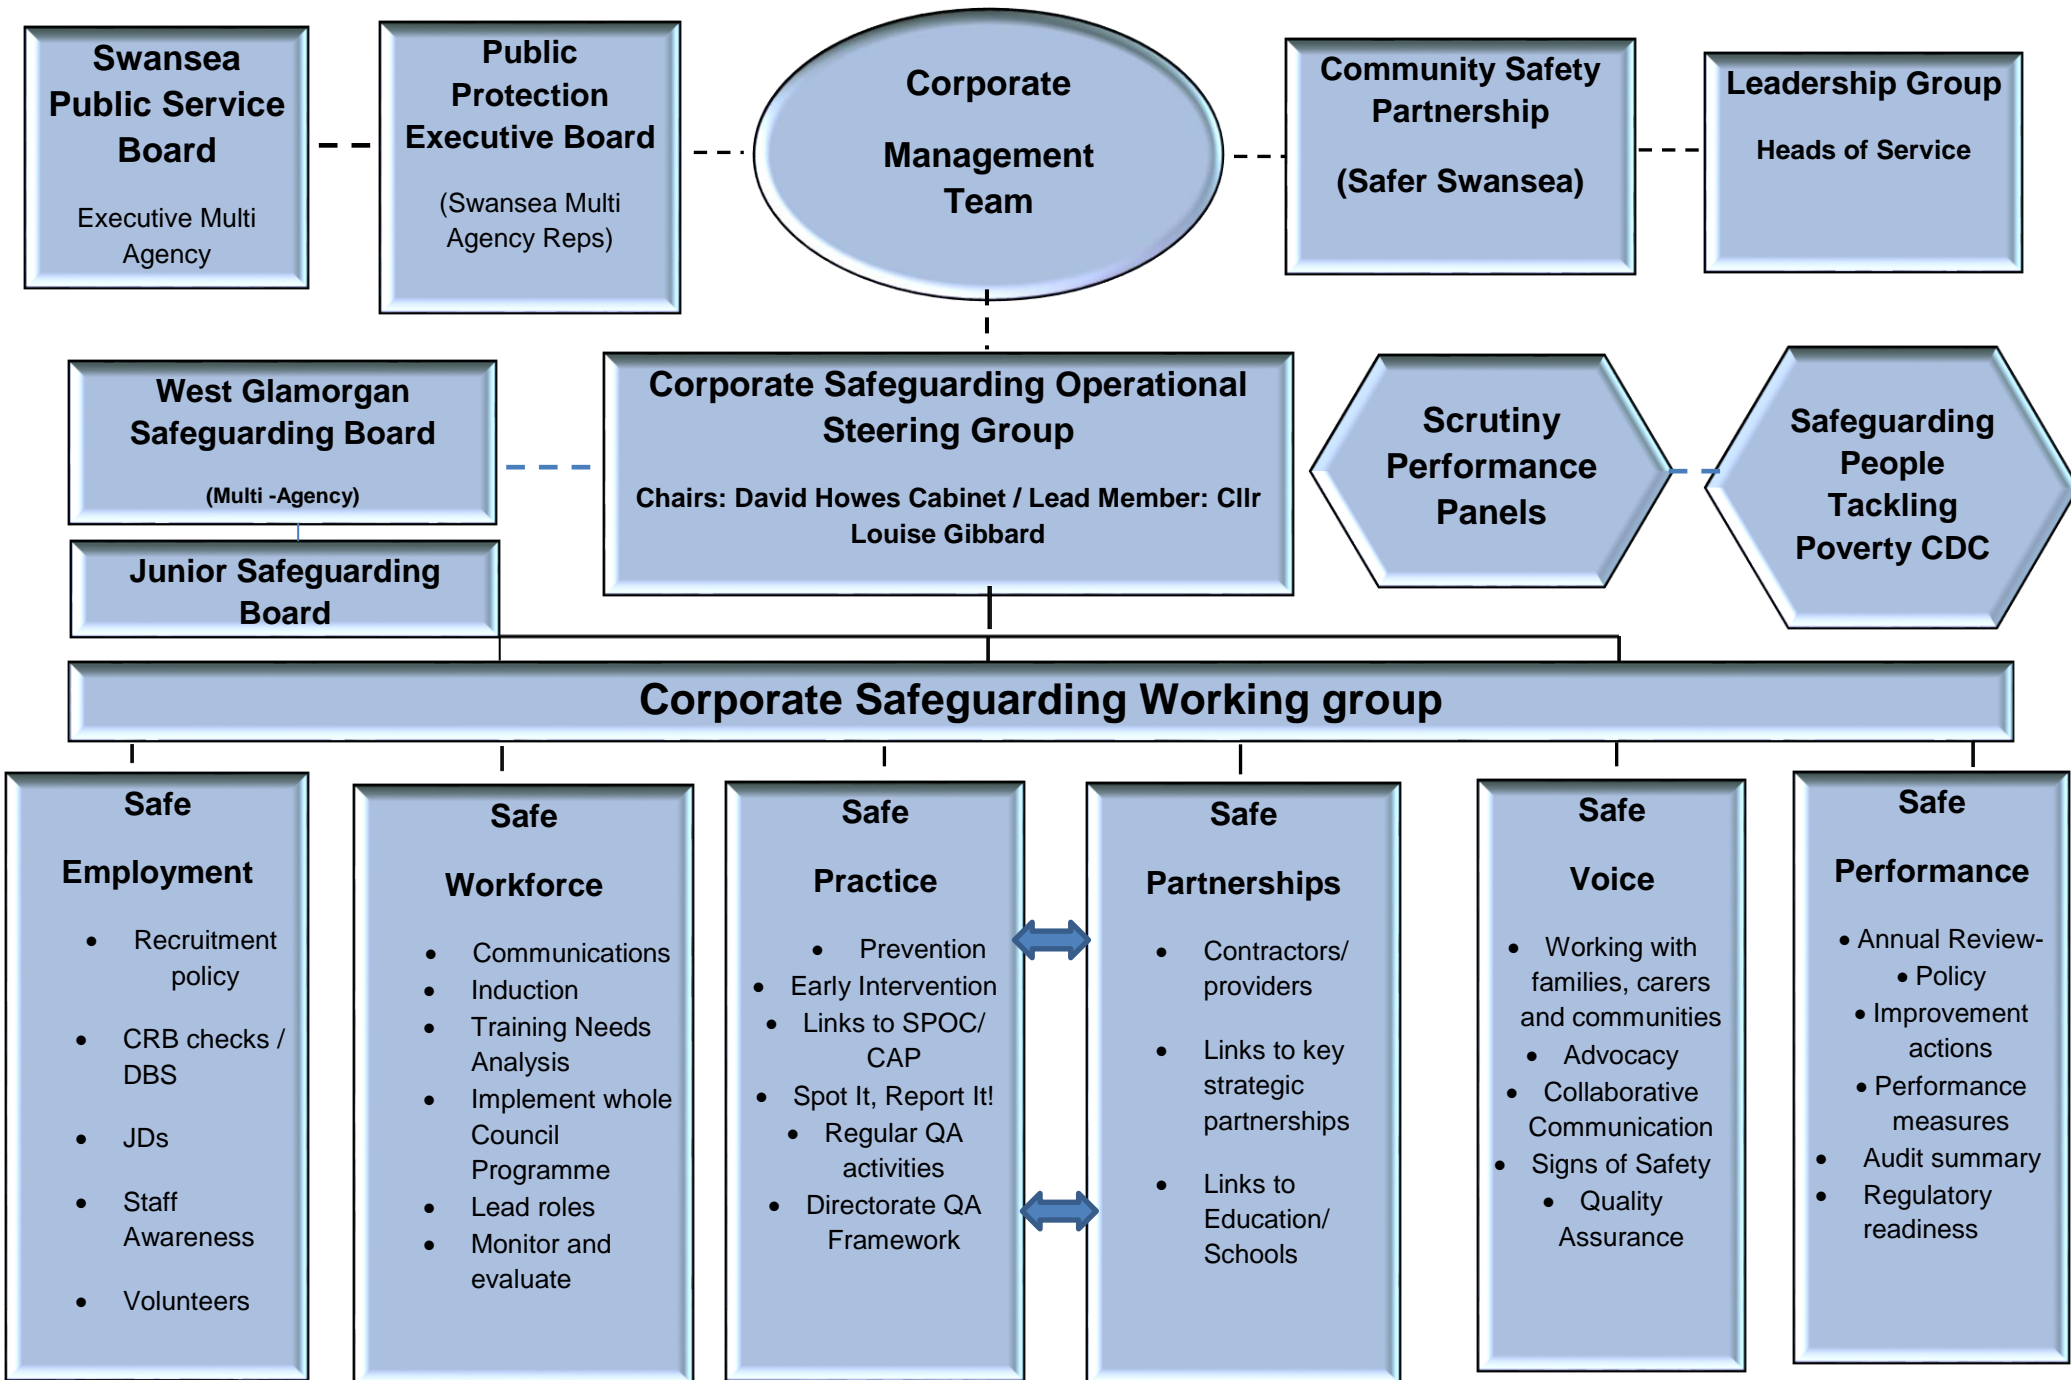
Swansea Public Service Board

Executive Multi Agency

Public Protection Executive Board

(Swansea Multi Agency Reps)

Corporate

Management Team

Community Safety Partnership

(Safer Swansea)

Leadership Group

Heads of Service

West Glamorgan Safeguarding Board

(Multi -Agency)

Junior Safeguarding Board

Corporate Safeguarding Operational Steering Group

Chairs: David Howes Cabinet / Lead Member: Cllr Louise Gibbard

Scrutiny Performance Panels

Safeguarding People Tackling Poverty CDC

Corporate Safeguarding Working group

Safe

Employment

- Recruitment policy
- CRB checks / DBS
- JDs
- Staff Awareness
- Volunteers

Safe

Workforce

- Communications
- Induction
- Training Needs Analysis
- Implement whole Council Programme
- Lead roles
- Monitor and evaluate

Safe

Practice

- Prevention
- Early Intervention
- Links to SPOC/ CAP
- Spot It, Report It!
- Regular QA activities
- Directorate QA Framework

Safe

Partnerships

- Contractors/ providers
- Links to key strategic partnerships
- Links to Education/ Schools

Safe

Voice

- Working with families, carers and communities
- Advocacy
- Collaborative Communication
- Signs of Safety
- Quality Assurance

Safe

Performance

- Annual Review-
- Policy
- Improvement actions
- Performance measures
- Audit summary
- Regulatory readiness